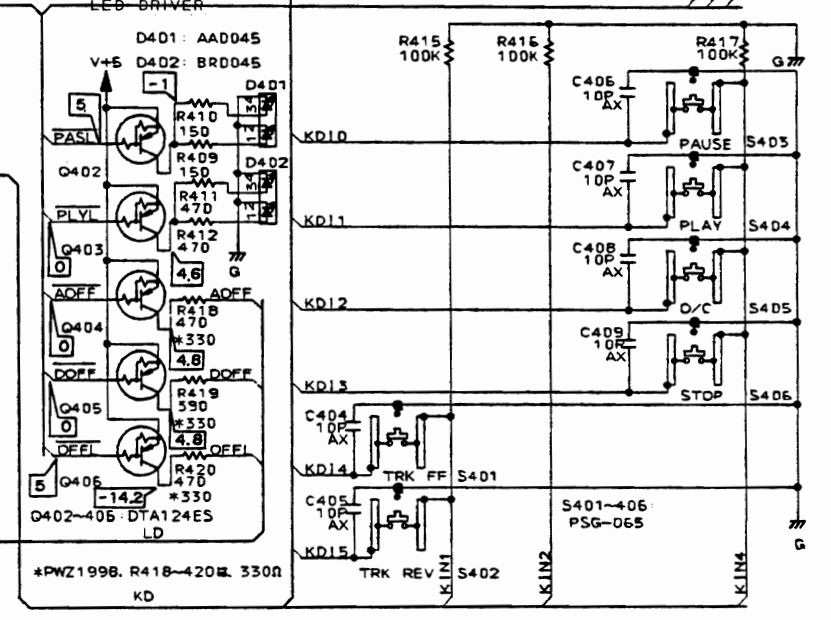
LED DRIVER

D401 : AAD045
D402 : BRD045

V+5
5
-1
PASL
Q402
PLYL
Q403
0
AOFF
Q404
0
DOFF
Q405
0
OFFL
5 Q406
-14.2

R410 150
R409 150
R411 470
R412 470
4.6
R418 470
*330
4.8
AOFF
R419 390
*330
4.8
DOFF
R420 470
*330
OFFL

D401
D402
G

Q402~406 : DTA124ES
LD

*PWZ1998, R418~420は 330Ω
KD

R415 100K
R416 100K
R417 100K
G

KD10
KD11
KD12
KD13
KD14
KD15

C406 10P AX
PAUSE S403
C407 10P AX
PLAY S404
C408 10P AX
O/C S405
C409 10P AX
STOP S406
C404 10P AX
TRK FF S401
C405 10P AX
TRK REV S402

S401~406 : PSG-065

KIN1
KIN2
KIN4
G